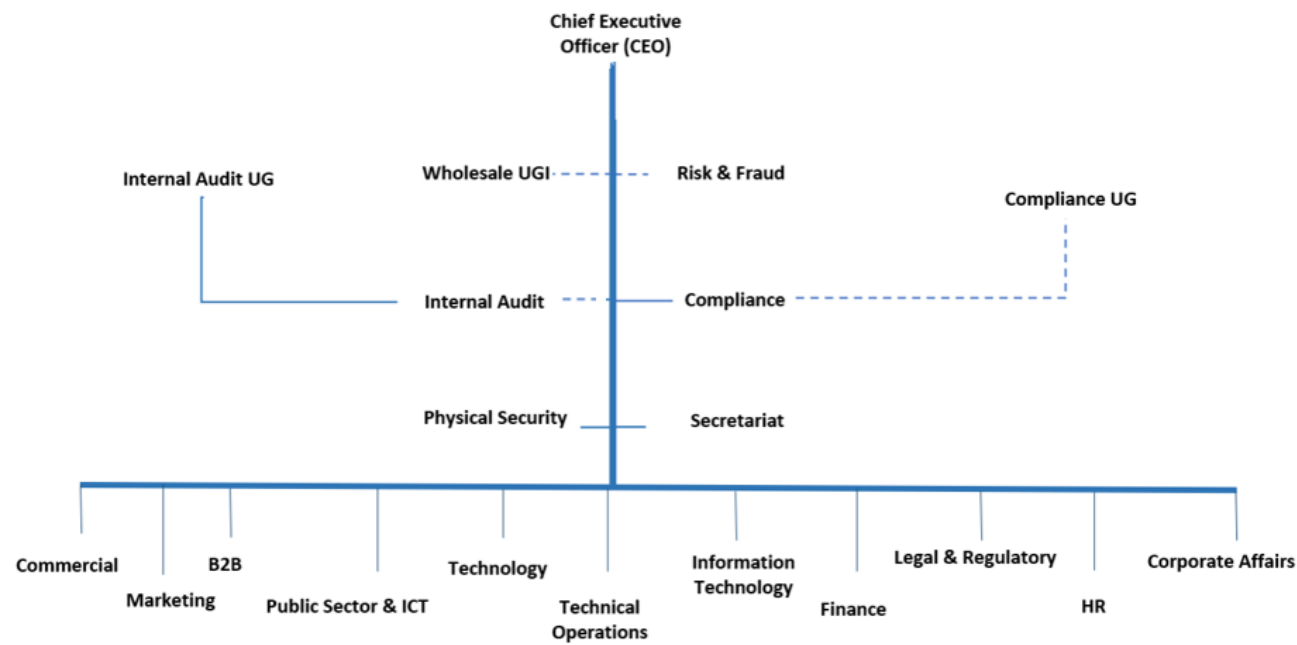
Chief Executive Officer (CEO)

Internal Audit UG

Wholesale UGI

Risk & Fraud

Compliance UG

Internal Audit

Compliance

Physical Security

Secretariat

Commercial

Marketing

B2B

Public Sector & ICT

Technology

Technical Operations

Information Technology

Finance

Legal & Regulatory

HR

Corporate Affairs